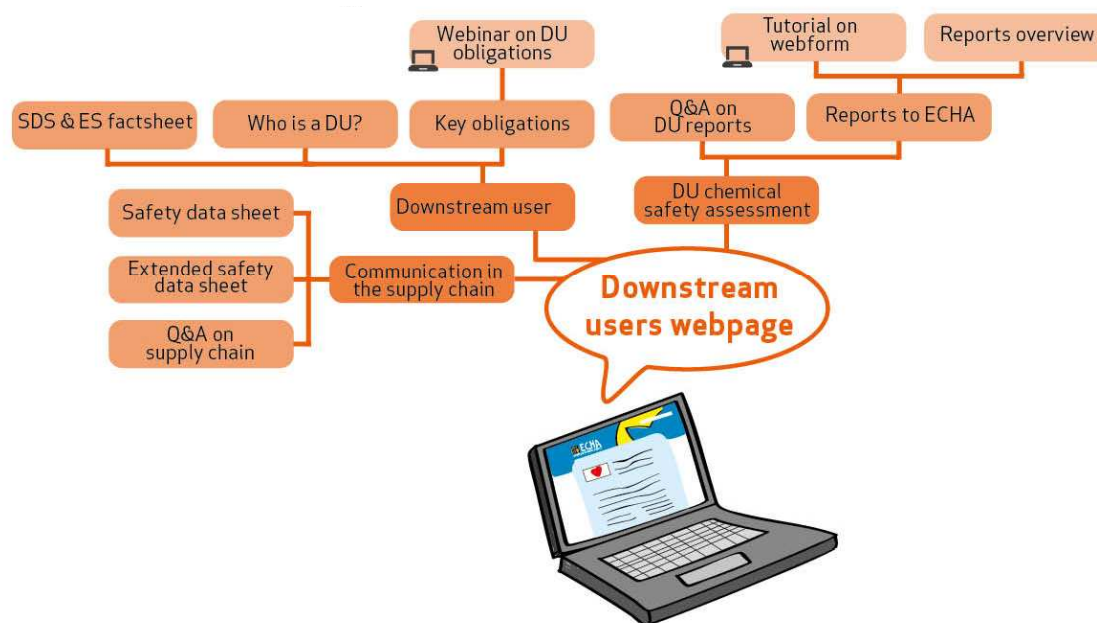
Webinar on DU obligations

Tutorial on webform

Reports overview

SDS & ES factsheet

Who is a DU?

Key obligations

Q&A on DU reports

Reports to ECHA

Downstream user

DU chemical safety assessment

Safety data sheet

Extended safety data sheet

Q&A on supply chain

Communication in the supply chain

Downstream users webpage

ECHA